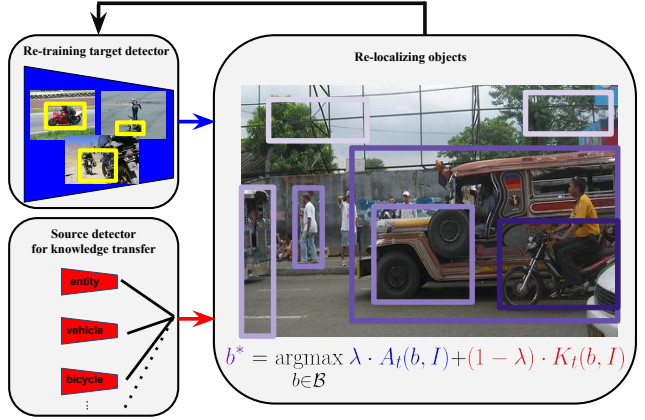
Re-training target detector

Re-localizing objects

Source detector for knowledge transfer

entity

vehicle

bicycle

$b^* = \underset{b \in \mathcal{B}}{\operatorname{argmax}} \lambda \cdot A_t(b, I) + (1 - \lambda) \cdot K_t(b, I)$